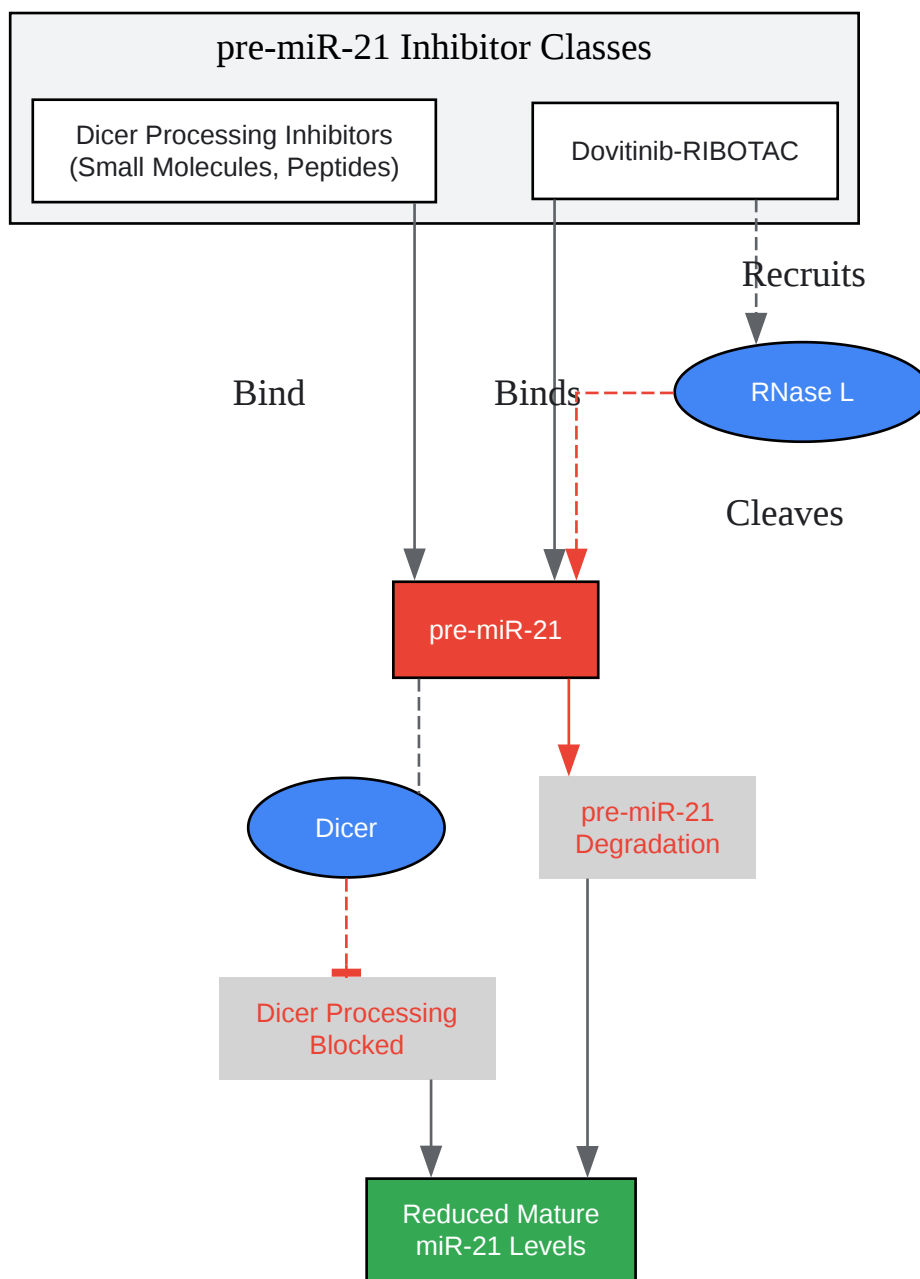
pre-miR-21 Inhibitor Classes

Dicer Processing Inhibitors
(Small Molecules, Peptides)

Dovitinib-RIBOTAC

Recruits

Bind

Binds

RNase L

Cleaves

pre-miR-21

Dicer

pre-miR-21
Degradation

Dicer Processing
Blocked

Reduced Mature
miR-21 Levels